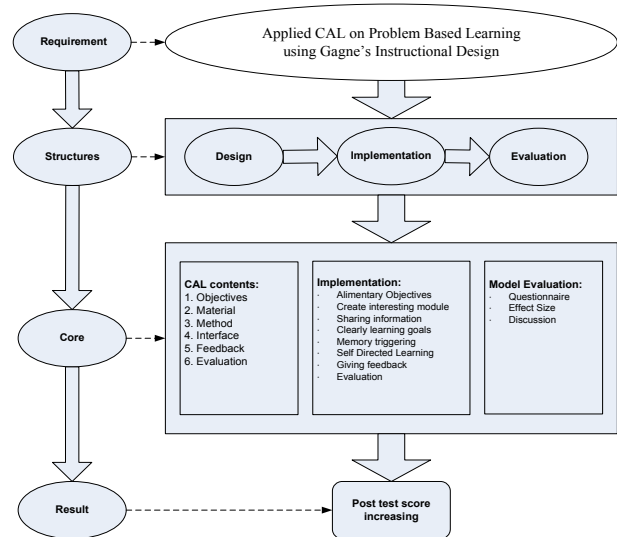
Requirement

Applied CAL on Problem Based Learning using Gagne's Instructional Design

Structures

Design

Implementation

Evaluation

Core

CAL contents:
1. Objectives
2. Material
3. Method
4. Interface
5. Feedback
6. Evaluation

Implementation:
· Alimentary Objectives
· Create interesting module
· Sharing information
· Clearly learning goals
· Memory triggering
· Self Directed Learning
· Giving feedback
· Evaluation

Model Evaluation:
· Questionnaire
· Effect Size
· Discussion

Result

Post test score increasing